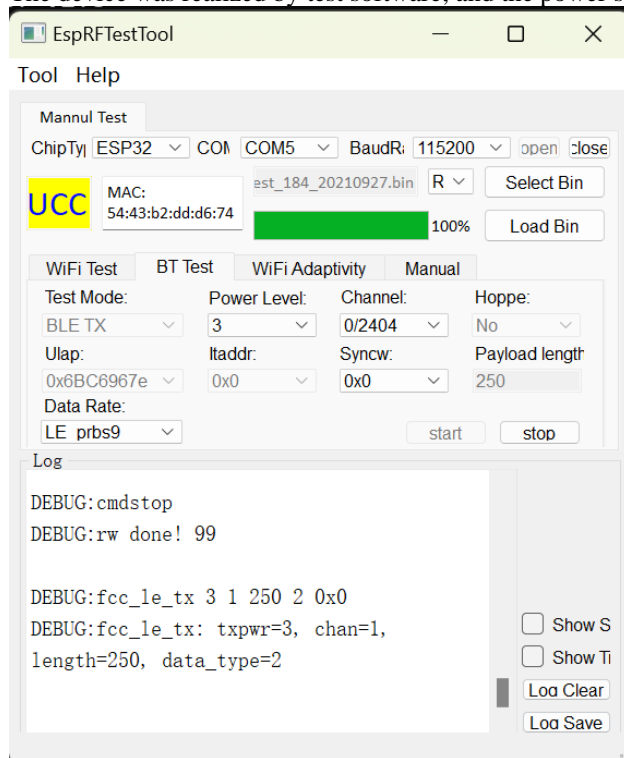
EspRFTestTool

Tool Help

Mannul Test

ChipTy| ESP32 COI COM5 BaudR: 115200 open close

UCC

MAC: 54:43:b2:dd:d6:74

est_184_20210927.bin R

Select Bin

100%

Load Bin

WiFi Test BT Test WiFi Adaptivity Manual

Test Mode: BLE TX

Power Level: 3

Channel: 0/2404

Hoppe: No

Ulap: 0x6BC6967e

ltaddr: 0x0

Syncw: 0x0

Payload length 250

Data Rate: LE prbs9

start stop

Log

DEBUG:cmdstop
DEBUG:rw done! 99

DEBUG:fcc_le_tx 3 1 250 2 0x0
DEBUG:fcc_le_tx: txpwr=3, chan=1, length=250, data_type=2

Show S

Show Ti

Log Clear

Log Save